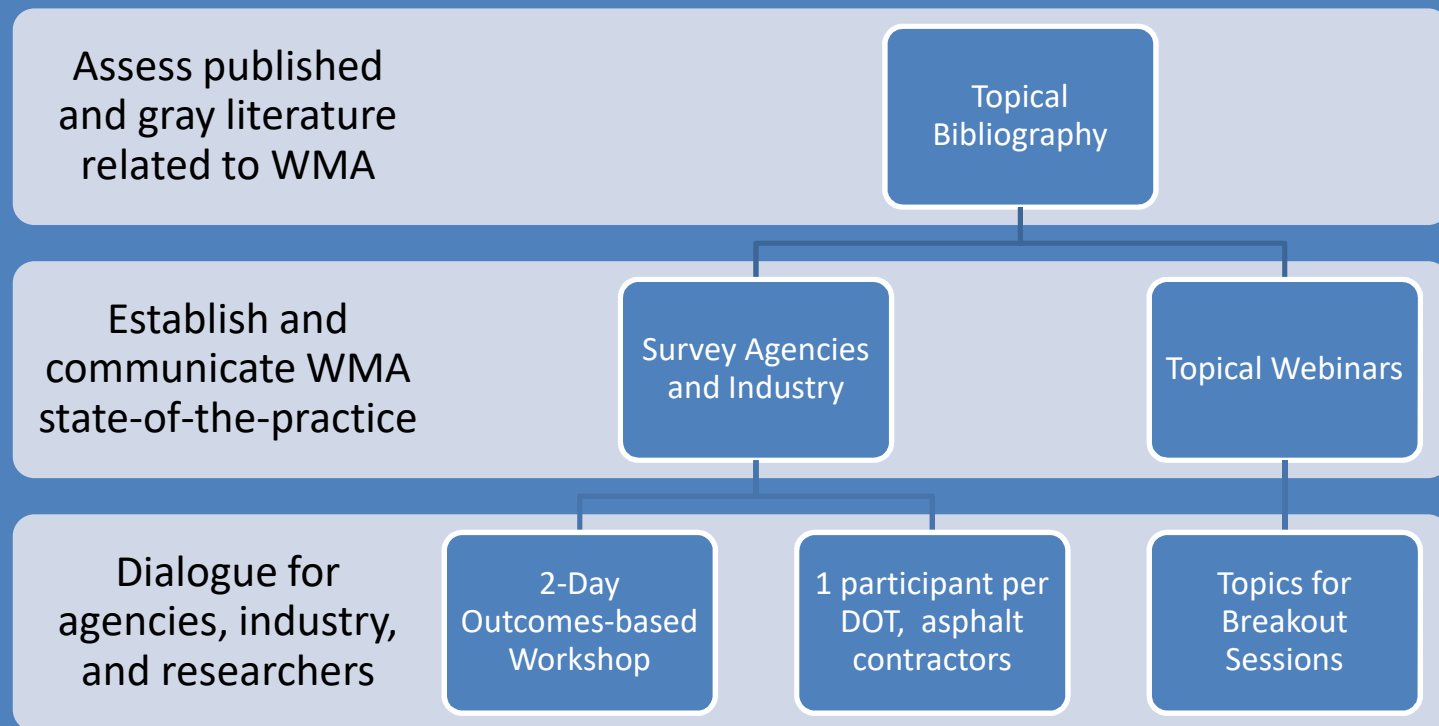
Assess published and gray literature related to WMA

Topical Bibliography

Establish and communicate WMA state-of-the-practice

Survey Agencies and Industry

Topical Webinars

Dialogue for agencies, industry, and researchers

2-Day Outcomes-based Workshop

1 participant per DOT, asphalt contractors

Topics for Breakout Sessions